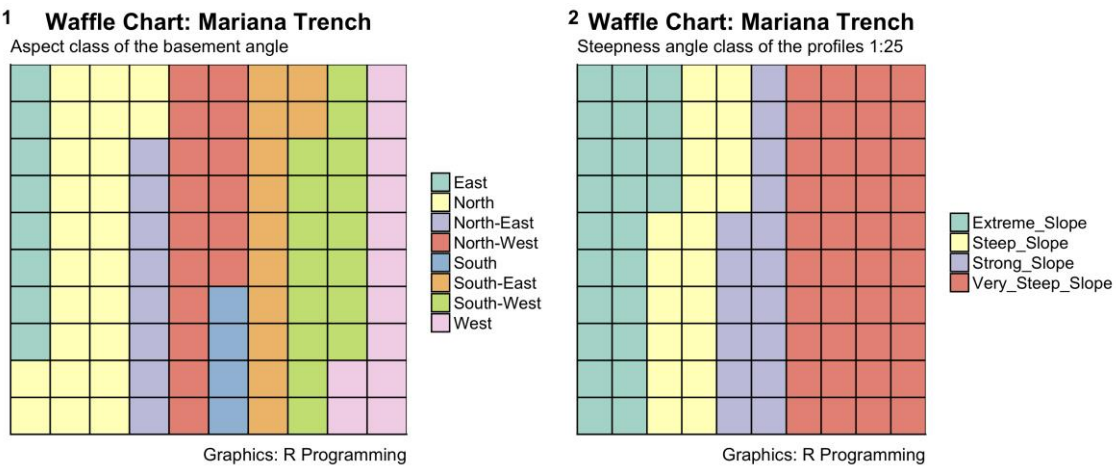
1 Waffle Chart: Mariana Trench
Aspect class of the basement angle

East
North
North-East
North-West
South
South-East
South-West
West

Graphics: R Programming

2 Waffle Chart: Mariana Trench
Steepness angle class of the profiles 1:25

Extreme_Slope
Steep_Slope
Strong_Slope
Very_Steep_Slope

Graphics: R Programming